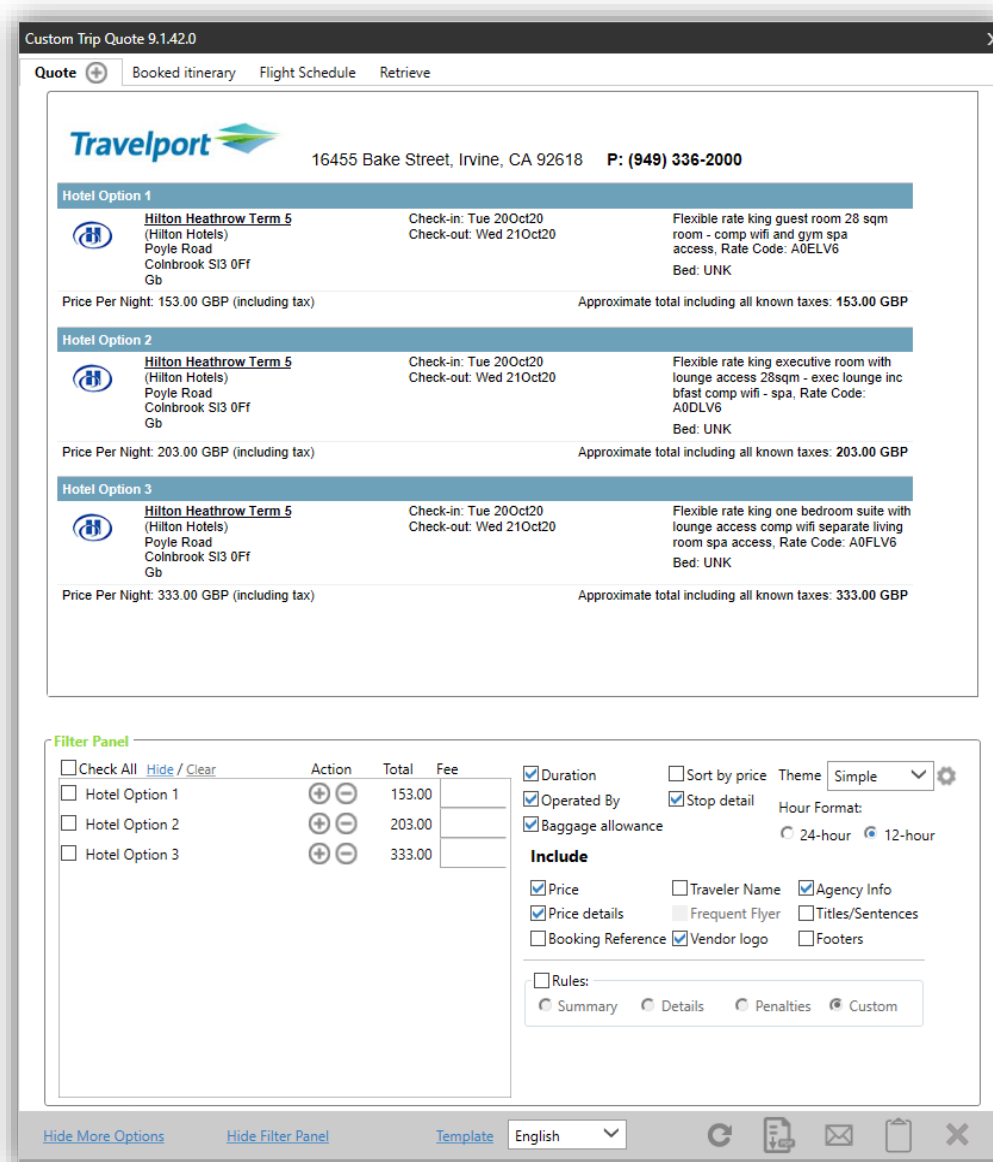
Custom Trip Quote 9.1.42.0

Quote | Booked itinerary | Flight Schedule | Retrieve

Travelport

16455 Bake Street, Irvine, CA 92618 P: (949) 336-2000

Hotel Option 1

Hilton Heathrow Term 5
(Hilton Hotels)
Poyle Road
Colnbrook Sl3 0Ff
Gb

Check-in: Tue 20Oct20
Check-out: Wed 21Oct20

Flexible rate king guest room 28 sqm room - comp wifi and gym spa access, Rate Code: A0ELV6
Bed: UNK

Price Per Night: 153.00 GBP (including tax)
Approximate total including all known taxes: 153.00 GBP

Hotel Option 2

Hilton Heathrow Term 5
(Hilton Hotels)
Poyle Road
Colnbrook Sl3 0Ff
Gb

Check-in: Tue 20Oct20
Check-out: Wed 21Oct20

Flexible rate king executive room with lounge access 28sqm - exec lounge inc bfast comp wifi - spa, Rate Code: A0DLV6
Bed: UNK

Price Per Night: 203.00 GBP (including tax)
Approximate total including all known taxes: 203.00 GBP

Hotel Option 3

Hilton Heathrow Term 5
(Hilton Hotels)
Poyle Road
Colnbrook Sl3 0Ff
Gb

Check-in: Tue 20Oct20
Check-out: Wed 21Oct20

Flexible rate king one bedroom suite with lounge access comp wifi separate living room spa access, Rate Code: A0FLV6
Bed: UNK

Price Per Night: 333.00 GBP (including tax)
Approximate total including all known taxes: 333.00 GBP

Filter Panel

| Check All Hide / Clear | Action | Total | Fee |
|---|---|---|---|
| Hotel Option 1 | | 153.00 | |
| Hotel Option 2 | | 203.00 | |
| Hotel Option 3 | | 333.00 | |

Duration
Sort by price
Theme Simple
Operated By
Stop detail
Hour Format:
Baggage allowance
24-hour 12-hour

Include
Price
Traveler Name
Agency Info
Price details
Frequent Flyer
Titles/Sentences
Booking Reference
Vendor logo
Footers

Rules:
Summary Details Penalties Custom

Hide More Options Hide Filter Panel Template English